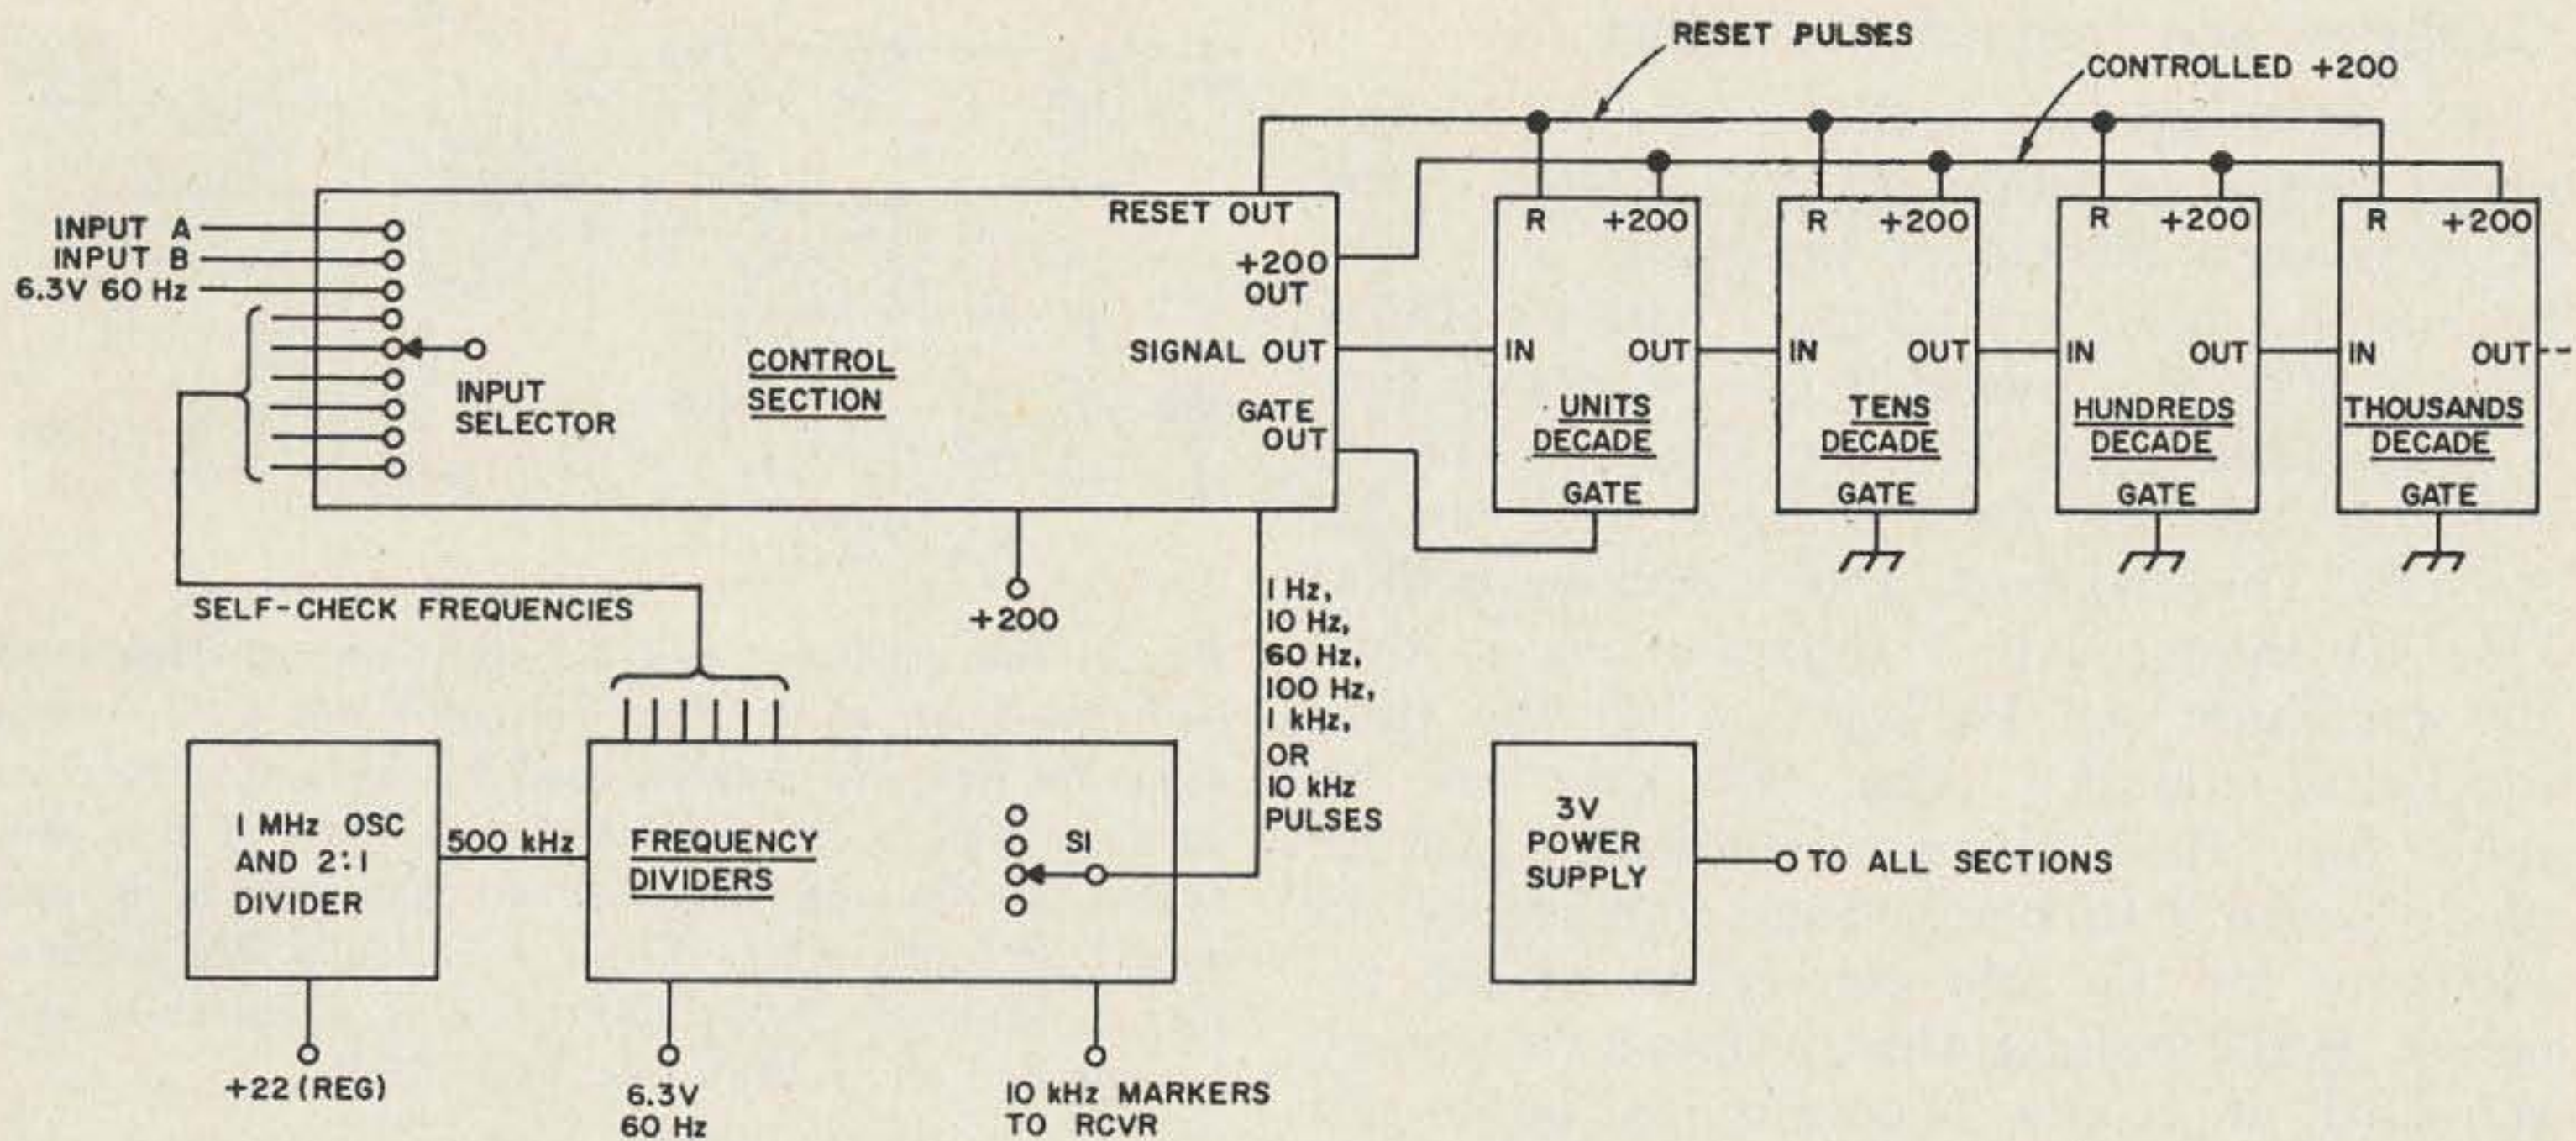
RESET PULSES

CONTROLLED +200

INPUT A
INPUT B
6.3V 60 Hz

INPUT SELECTOR

CONTROL SECTION

RESET OUT
+200 OUT
SIGNAL OUT
GATE OUT

R +200
IN OUT
UNITS DECADE
GATE

R +200
IN OUT
TENS DECADE
GATE

R +200
IN OUT
HUNDREDS DECADE
GATE

R +200
IN OUT
THOUSANDS DECADE
GATE

SELF-CHECK FREQUENCIES

+200

1 Hz,
10 Hz,
60 Hz,
100 Hz,
1 kHz,
OR
10 kHz
PULSES

1 MHz OSC AND 2:1 DIVIDER

500 kHz

FREQUENCY DIVIDERS

S1

3V POWER SUPPLY

TO ALL SECTIONS

+22 (REG)

6.3V
60 Hz

10 kHz MARKERS
TO RCVR